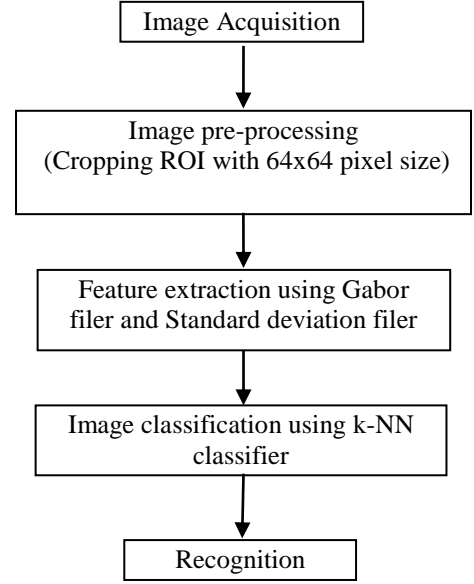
Image Acquisition

Image pre-processing
(Cropping ROI with 64x64 pixel size)

Feature extraction using Gabor filer and Standard deviation filer

Image classification using k-NN classifier

Recognition